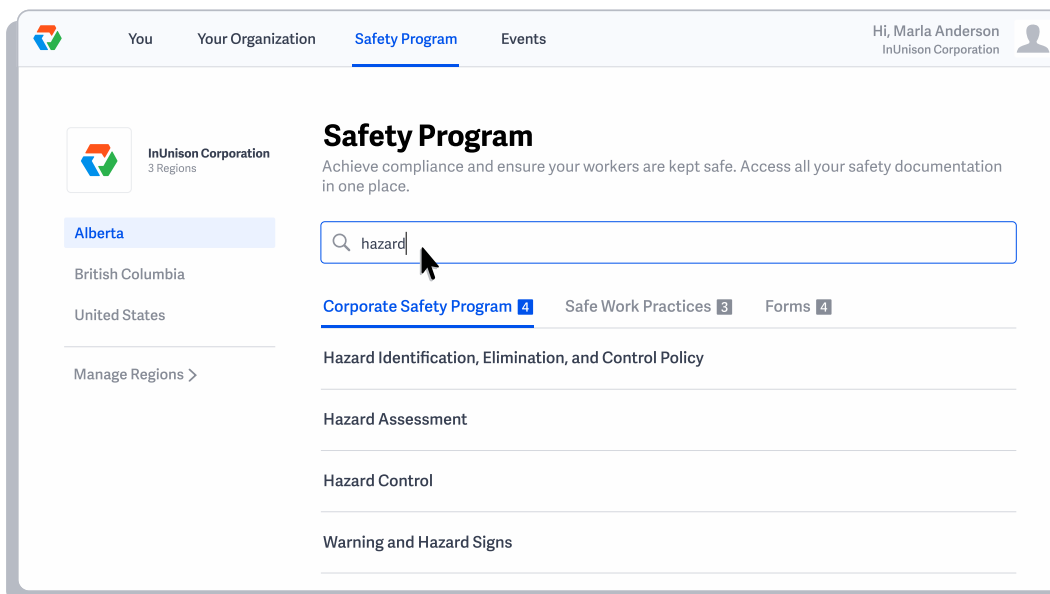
You Your Organization Safety Program Events

Hi, Marla Anderson
InUnison Corporation

InUnison Corporation
3 Regions

Alberta

British Columbia

United States

Manage Regions >

Safety Program

Achieve compliance and ensure your workers are kept safe. Access all your safety documentation in one place.

hazard

Corporate Safety Program 4 Safe Work Practices 3 Forms 4

Hazard Identification, Elimination, and Control Policy

Hazard Assessment

Hazard Control

Warning and Hazard Signs